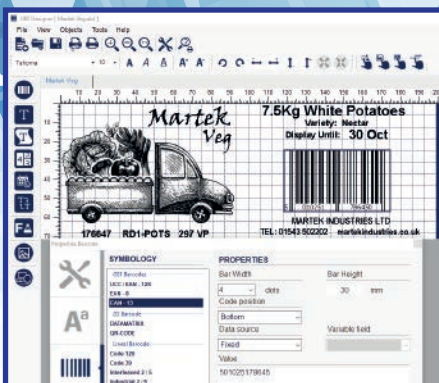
LBS Designer [ Martek Veg.lbl ]
File View Objects Tools Help
Tahoma
Martek Veg
10 20 30 40 50 60 70 80 90 100 110 120 130 140 150 160 170 180 190
Martek Veg
7.5Kg White Potatoes
Variety: Nectar
Display Until: 30 Oct
176647 RD1-POTS 297 VP
MARTEK INDUSTRIES LTD
TEL: 01543 502202 martekindustries.co.uk
Properties Barcode
SYMBOLOGY
1D Barcodes
UCC / EAN - 128
EAN - 8
EAN - 13
2D Barcode
DATAMATRIX
QR-CODE
Linear Barcodes
Code 128
Code 39
Interleaved 2 / 5
Industrial 2 / 5
PROPERTIES
Bar Width
4 dots
Bar Height
30 mm
Code position
Bottom
Data source
Fixed
Variable field
Value
5010251789645